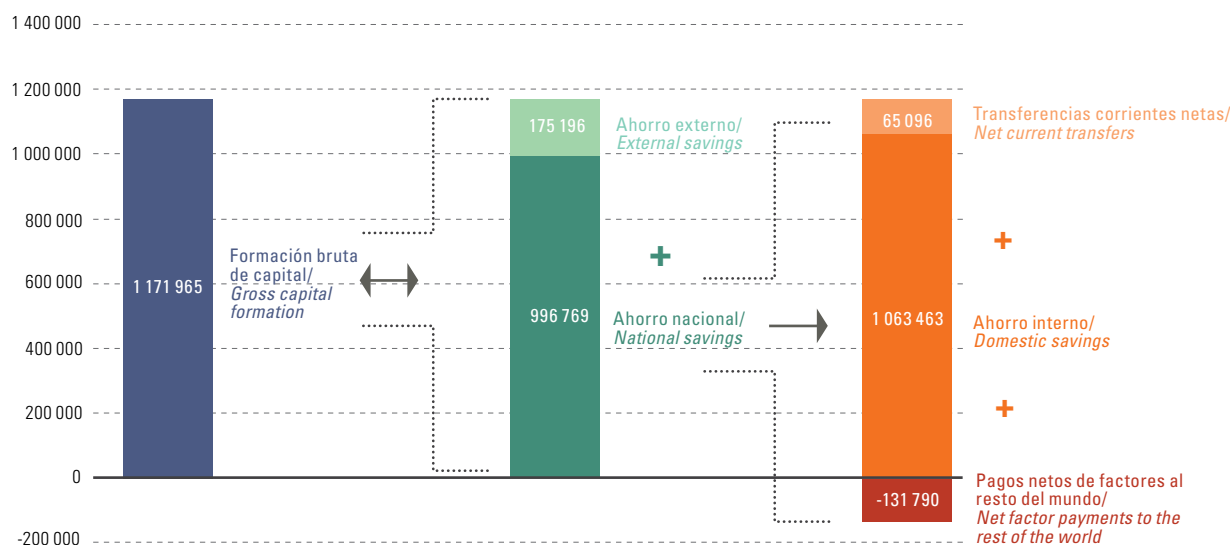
1 400 000
1 200 000
1 000 000
800 000
600 000
400 000
200 000
0
-200 000

1 171 965
Formación bruta de capital/
*Gross capital formation*

175 196
Ahorro externo/
*External savings*

+

996 769
Ahorro nacional/
*National savings*

65 096
Transferencias corrientes netas/
*Net current transfers*

+

1 063 463
Ahorro interno/
*Domestic savings*

+

-131 790
Pagos netos de factores al resto del mundo/
*Net factor payments to the rest of the world*